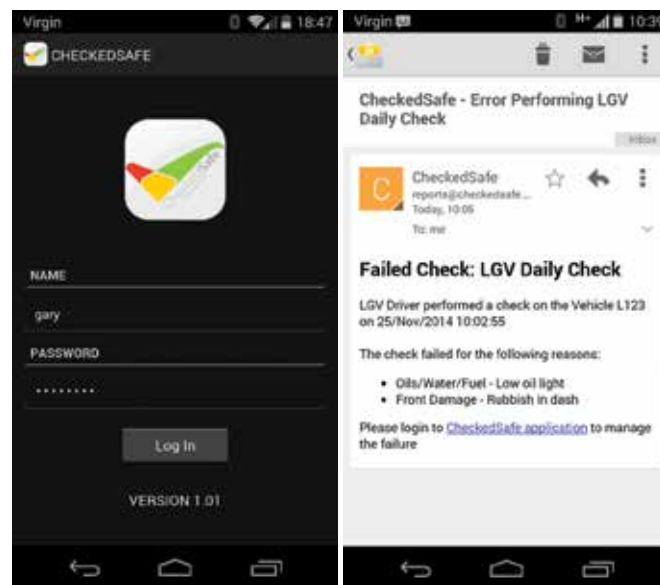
Virgin 18:47

CHECKEDSAFE

NAME

gary

PASSWORD

••••••••

Log In

VERSION 1.01

Virgin 10:3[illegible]

CheckedSafe - Error Performing LGV Daily Check

Inbox

C

CheckedSafe

reports@checkedsafe...

Today, 10:05

To: me

Failed Check: LGV Daily Check

LGV Driver performed a check on the Vehicle L123 on 25/Nov/2014 10:02:55

The check failed for the following reasons:

• Oils/Water/Fuel - Low oil light
• Front Damage - Rubbish in dash

Please login to CheckedSafe application to manage the failure